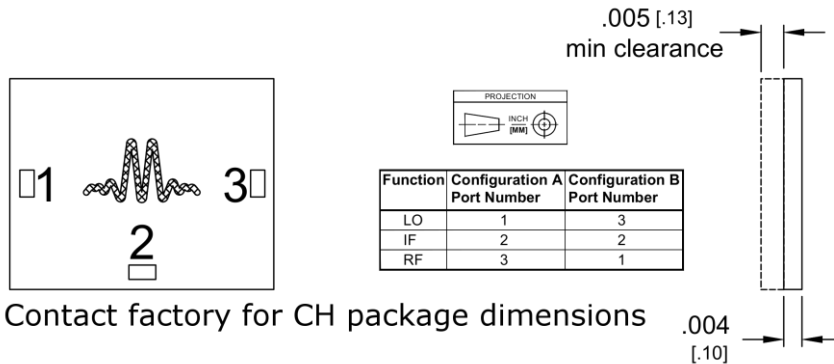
.005 [.13]
min clearance

1 3
2

PROJECTION
INCH
[MM]

| Function | Configuration A Port Number | Configuration B Port Number |
|---|---|---|
| LO | 1 | 3 |
| IF | 2 | 2 |
| RF | 3 | 1 |

Contact factory for CH package dimensions

.004
[.10]